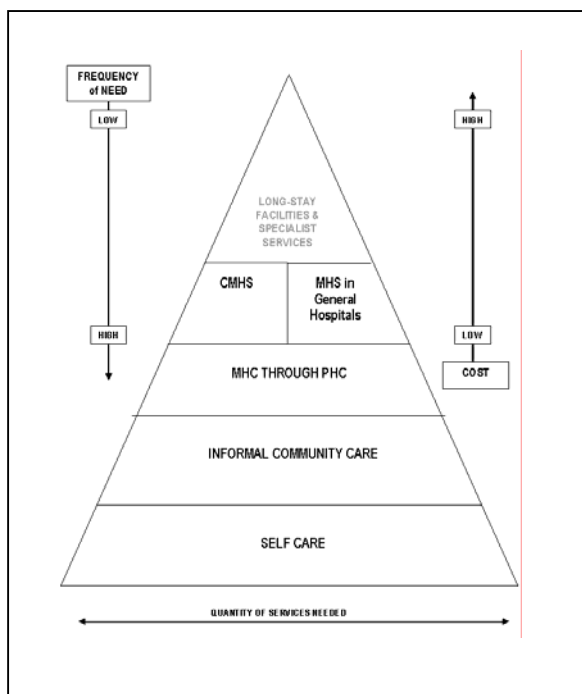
FREQUENCY of NEED

LOW

HIGH

LONG-STAY FACILITIES & SPECIALIST SERVICES

CMHS

MHS in General Hospitals

MHC THROUGH PHC

INFORMAL COMMUNITY CARE

SELF CARE

HIGH

LOW

COST

QUANTITY OF SERVICES NEEDED